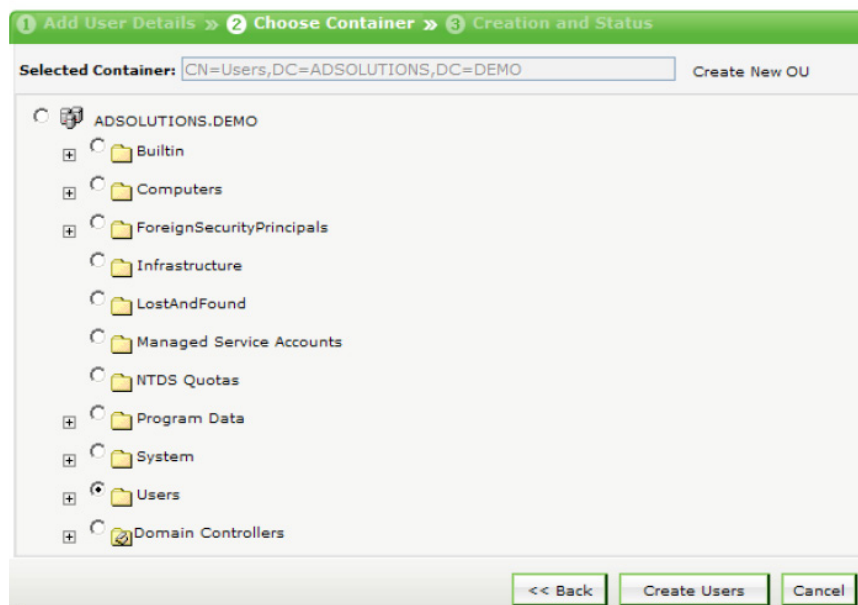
1 Add User Details » 2 Choose Container » 3 Creation and Status

Selected Container: CN=Users,DC=ADSOLUTIONS,DC=DEMO Create New OU

ADSOLUTIONS.DEMO

Builtin

Computers

ForeignSecurityPrincipals

Infrastructure

LostAndFound

Managed Service Accounts

NTDS Quotas

Program Data

System

Users

Domain Controllers

<< Back Create Users Cancel